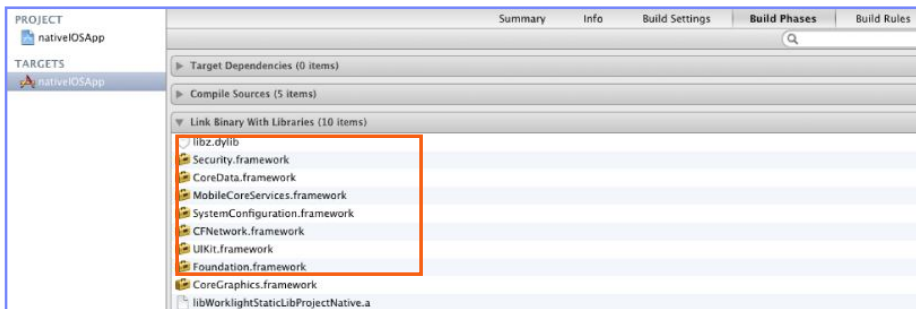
PROJECT
nativeIOSApp
TARGETS
nativeIOSApp

Summary Info Build Settings Build Phases Build Rules

Target Dependencies (0 items)
Compile Sources (5 items)
Link Binary With Libraries (10 items)
libz.dylib
Security.framework
CoreData.framework
MobileCoreServices.framework
SystemConfiguration.framework
CFNetwork.framework
UIKit.framework
Foundation.framework
CoreGraphics.framework
libWorklightStaticLibProjectNative.a